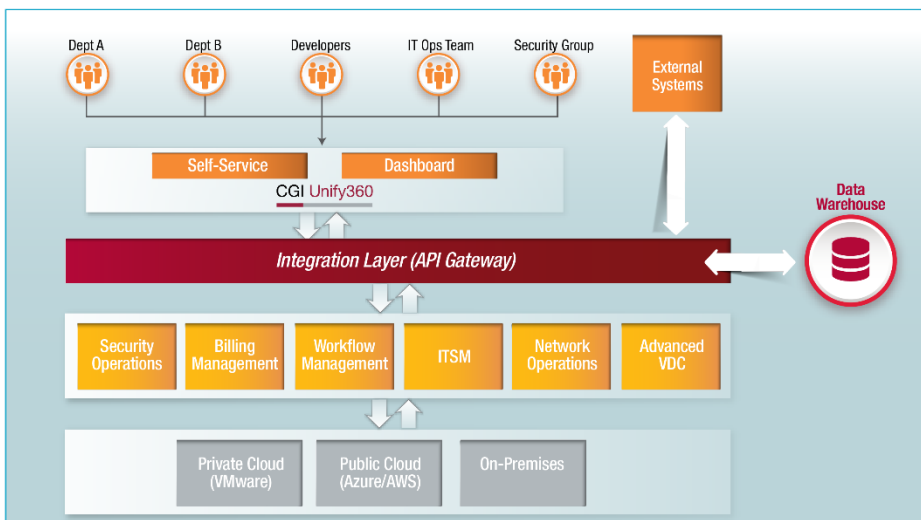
Dept A
Dept B
Developers
IT Ops Team
Security Group

External Systems

Self-Service
Dashboard
CGI Unify360

Data Warehouse

Integration Layer (API Gateway)

Security Operations
Billing Management
Workflow Management
ITSM
Network Operations
Advanced VDC

Private Cloud (VMware)
Public Cloud (Azure/AWS)
On-Premises